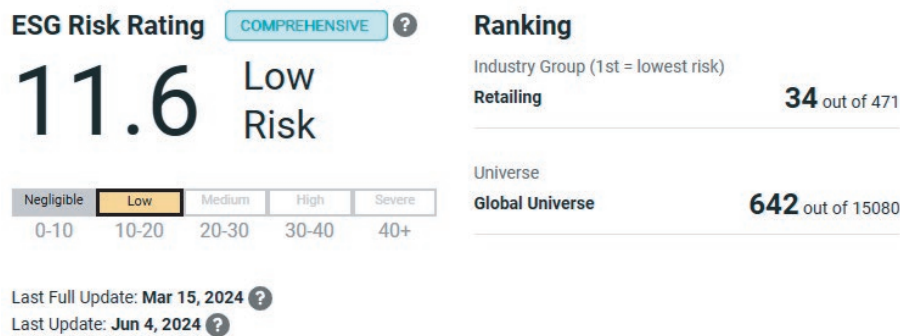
ESG Risk Rating COMPREHENSIVE ?

11.6 Low Risk

| Negligible | Low | Medium | High | Severe |
|---|---|---|---|---|
| 0-10 | 10-20 | 20-30 | 30-40 | 40+ |

Last Full Update: Mar 15, 2024 ?
Last Update: Jun 4, 2024 ?

Ranking

Industry Group (1st = lowest risk)
Retailing 34 out of 471

Universe
Global Universe 642 out of 15080